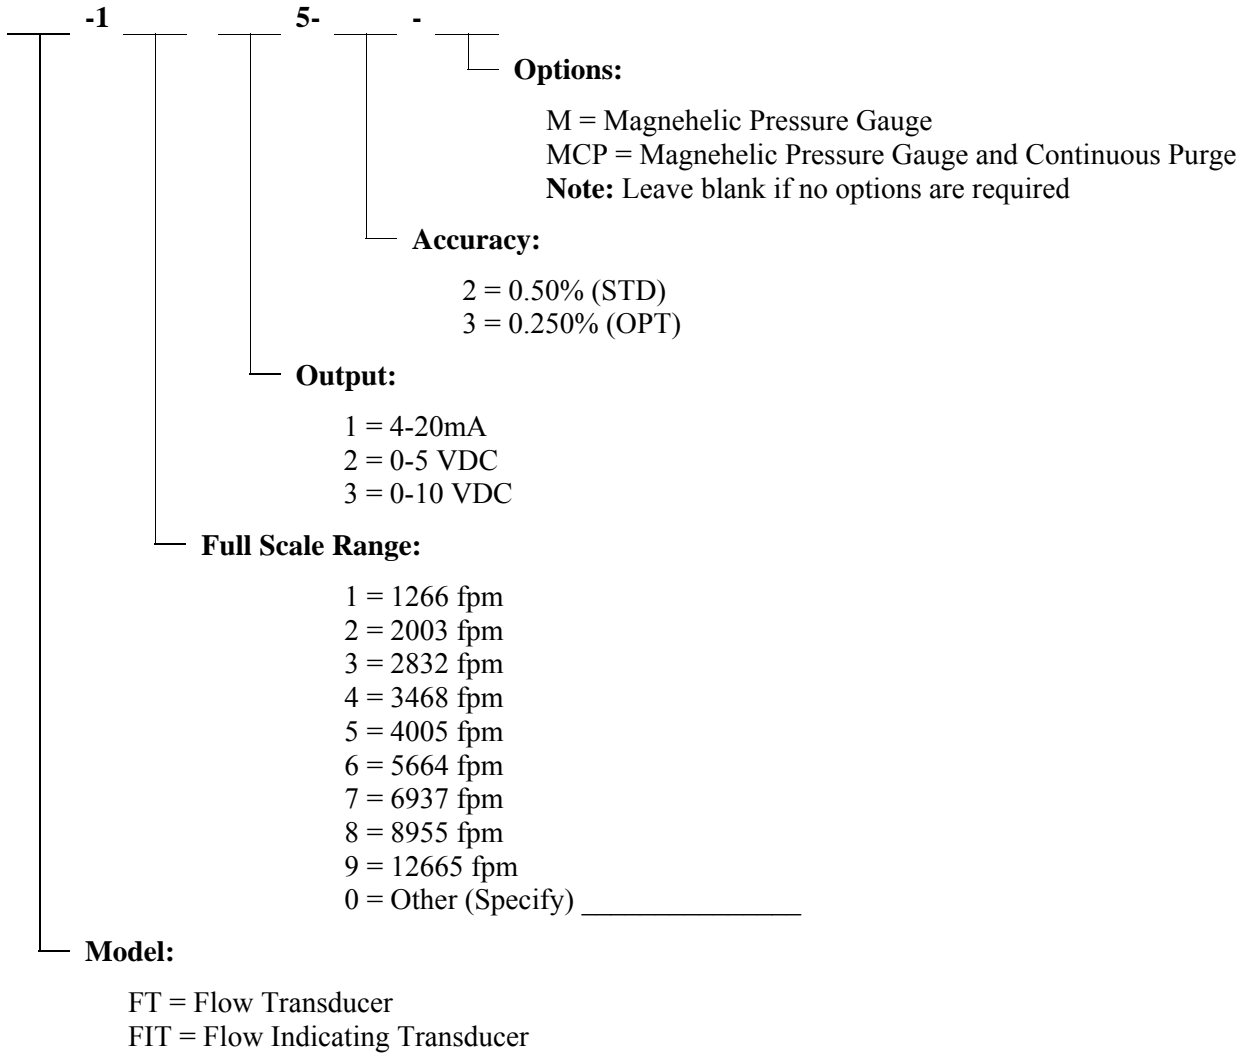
___ -1 ___ ___ 5- ___ - ___

Options:

M = Magnehelic Pressure Gauge
MCP = Magnehelic Pressure Gauge and Continuous Purge
**Note:** Leave blank if no options are required

Accuracy:

2 = 0.50% (STD)
3 = 0.250% (OPT)

Output:

1 = 4-20mA
2 = 0-5 VDC
3 = 0-10 VDC

Full Scale Range:

1 = 1266 fpm
2 = 2003 fpm
3 = 2832 fpm
4 = 3468 fpm
5 = 4005 fpm
6 = 5664 fpm
7 = 6937 fpm
8 = 8955 fpm
9 = 12665 fpm
0 = Other (Specify) _______________

Model:

FT = Flow Transducer
FIT = Flow Indicating Transducer